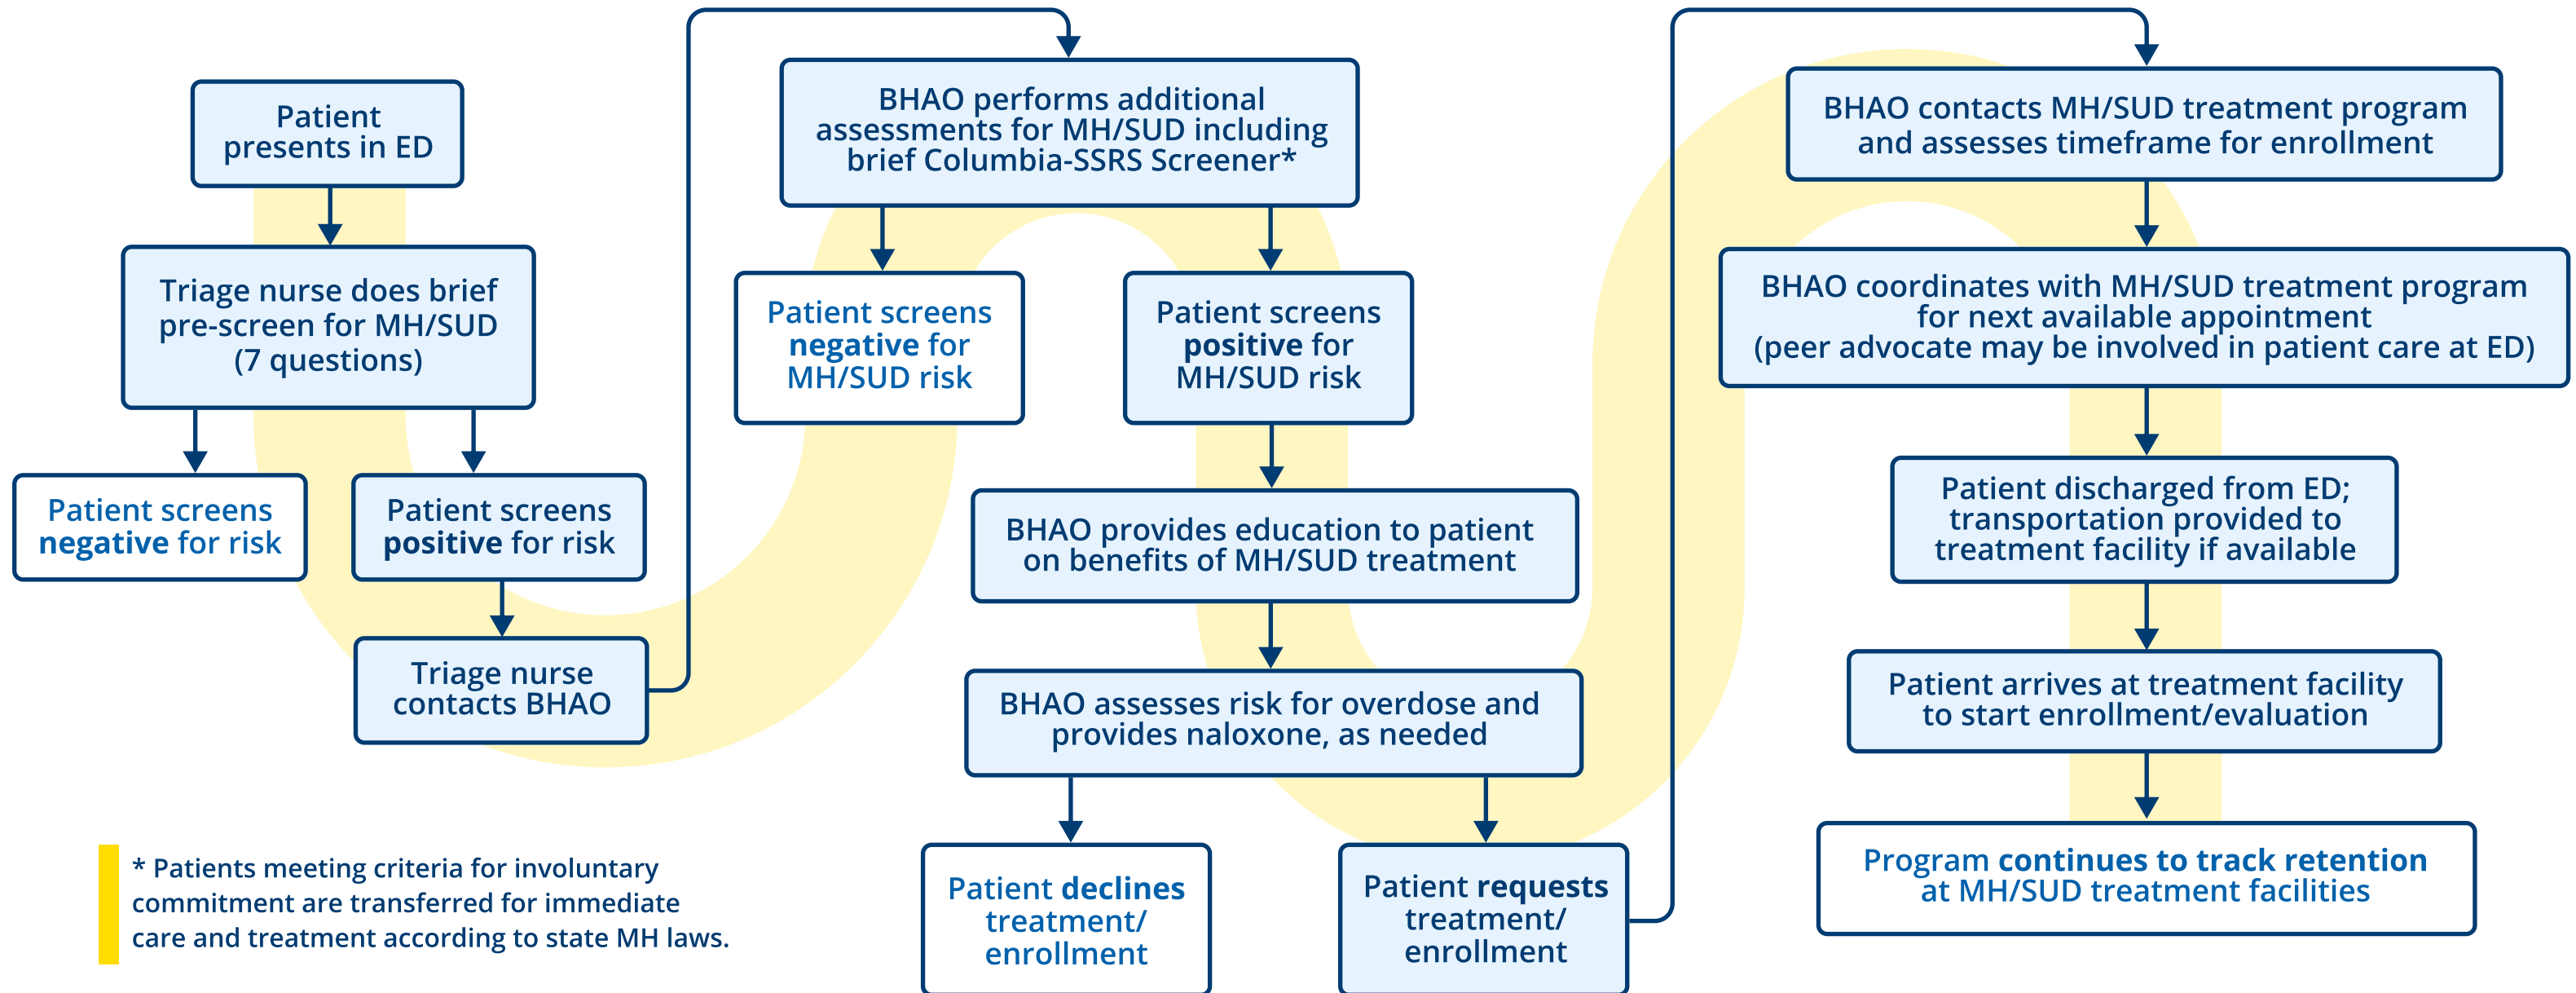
Patient presents in ED

Triage nurse does brief pre-screen for MH/SUD (7 questions)

Patient screens negative for risk

Patient screens positive for risk

Triage nurse contacts BHAO

BHAO performs additional assessments for MH/SUD including brief Columbia-SSRS Screener*

Patient screens negative for MH/SUD risk

Patient screens positive for MH/SUD risk

BHAO provides education to patient on benefits of MH/SUD treatment

BHAO assesses risk for overdose and provides naloxone, as needed

Patient declines treatment/ enrollment

Patient requests treatment/ enrollment

BHAO contacts MH/SUD treatment program and assesses timeframe for enrollment

BHAO coordinates with MH/SUD treatment program for next available appointment (peer advocate may be involved in patient care at ED)

Patient discharged from ED; transportation provided to treatment facility if available

Patient arrives at treatment facility to start enrollment/evaluation

Program continues to track retention at MH/SUD treatment facilities

* Patients meeting criteria for involuntary commitment are transferred for immediate care and treatment according to state MH laws.